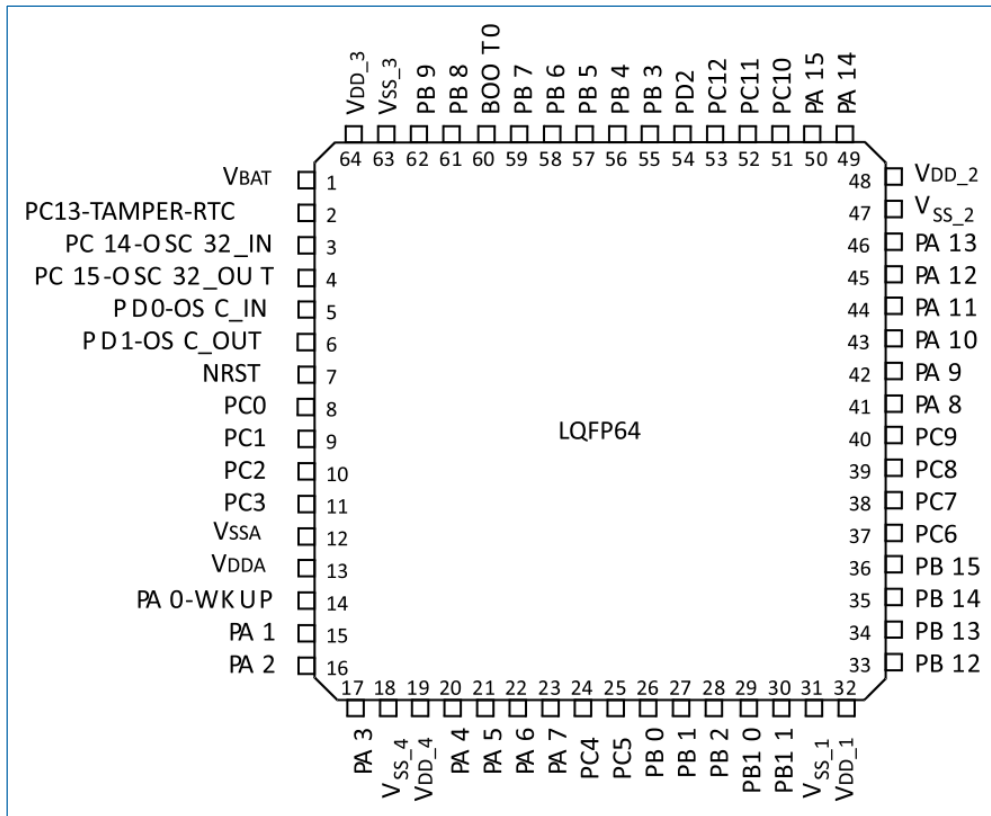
VDD_3 VSS_3 PB 9 PB 8 BOO T0 PB 7 PB 6 PB 5 PB 4 PB 3 PD2 PC12 PC11 PC10 PA 15 PA 14

64 63 62 61 60 59 58 57 56 55 54 53 52 51 50 49

VBAT 1
PC13-TAMPER-RTC 2
PC 14-OSC 32_IN 3
PC 15-OSC 32_OU T 4
P D0-OS C_IN 5
P D1-OS C_OUT 6
NRST 7
PC0 8
PC1 9
PC2 10
PC3 11
VSSA 12
VDDA 13
PA 0-WKUP 14
PA 1 15
PA 2 16

48 VDD_2
47 $V_{SS\_2}$
46 PA 13
45 PA 12
44 PA 11
43 PA 10
42 PA 9
41 PA 8
40 PC9
39 PC8
38 PC7
37 PC6
36 PB 15
35 PB 14
34 PB 13
33 PB 12

LQFP64

17 18 19 20 21 22 23 24 25 26 27 28 29 30 31 32

PA 3 $V_{SS\_4}$ $V_{DD\_4}$ PA 4 PA 5 PA 6 PA 7 PC4 PC5 PB 0 PB 1 PB 2 PB1 0 PB1 1 $V_{SS\_1}$ $V_{DD\_1}$